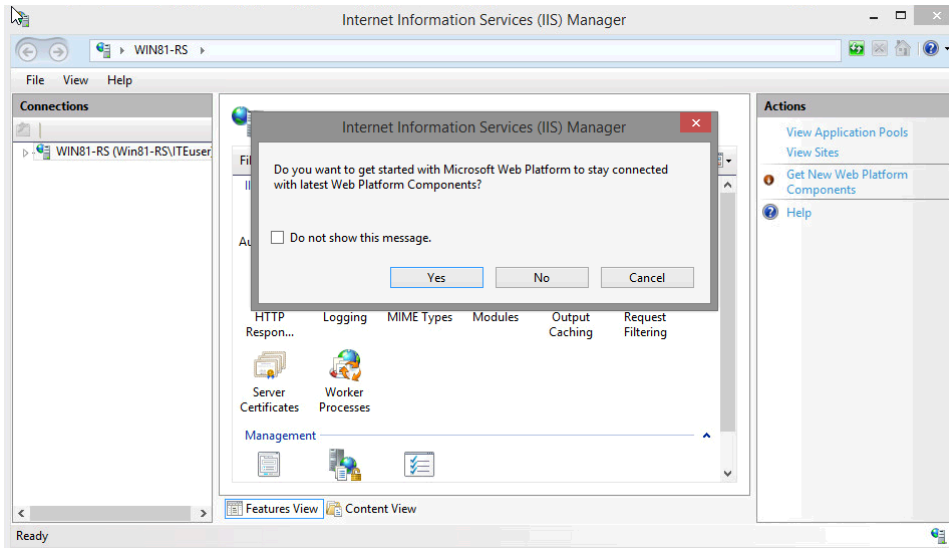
Internet Information Services (IIS) Manager

WIN81-RS

File View Help

Connections

WIN81-RS (Win81-RS\ITEuser

Fil

II

Au

Internet Information Services (IIS) Manager

Do you want to get started with Microsoft Web Platform to stay connected with latest Web Platform Components?

Do not show this message.

Yes No Cancel

HTTP Respon...

Logging

MIME Types

Modules

Output Caching

Request Filtering

Server Certificates

Worker Processes

Management

Features View

Content View

Actions

View Application Pools

View Sites

Get New Web Platform Components

Help

Ready